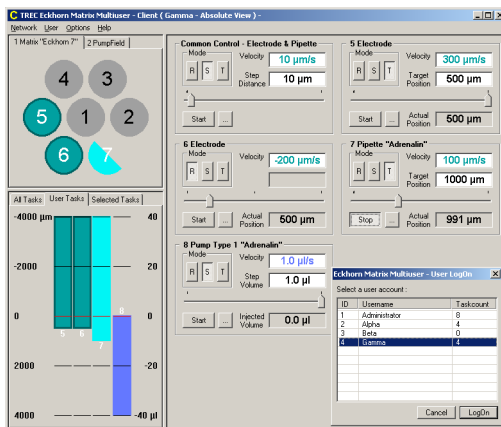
TREC Eckhorn Matrix Multiuser - Client ( Gamma - Absolute View ) -

Network User Options Help

1 Matrix "Eckhorn 7" | 2 PumpField

4 3
5 1 2
6 7

All Tasks | User Tasks | Selected Tasks

-4000 µm 40
-2000 20
0 0
2000 -20
4000 -40 µl

5 6 7 8

Common Control - Electrode & Pipette
Mode
R S T
Velocity 10 µm/s
Step Distance 10 µm
Start ...

5 Electrode
Mode
R S T
Velocity 300 µm/s
Target Position 500 µm
Start ...
Actual Position 500 µm

6 Electrode
Mode
R S T
Velocity -200 µm/s
Start ...
Actual Position 500 µm

7 Pipette "Adrenalin"
Mode
R S T
Velocity 100 µm/s
Target Position 1000 µm
Stop ...
Actual Position 991 µm

8 Pump Type 1 "Adrenalin"
Mode
R S T
Velocity 1.0 µl/s
Step Volume 1.0 µl
Start ...
Injected Volume 0.0 µl

Eckhorn Matrix Multiuser - User LogOn

Select a user account :

| ID | Username | Taskcount |
|---|---|---|
| 1 | Administrator | 8 |
| 2 | Alpha | 4 |
| 3 | Beta | 0 |
| 4 | Gamma | 4 |

Cancel LogOn